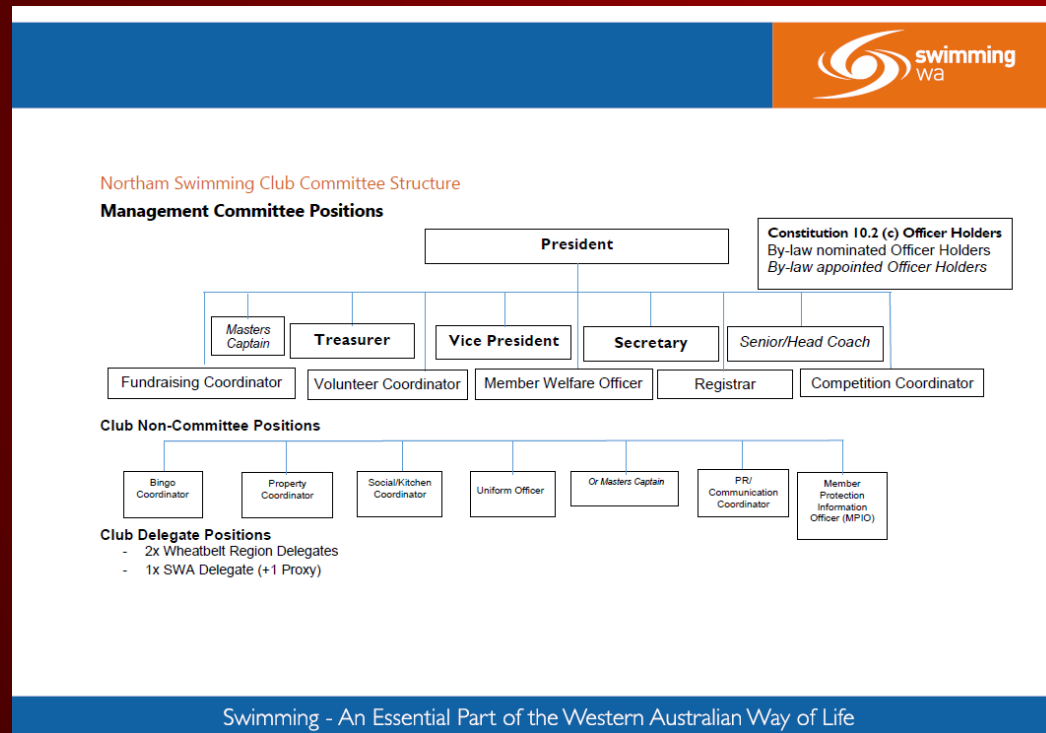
swimming wa

Northam Swimming Club Committee Structure

Management Committee Positions

Constitution 10.2 (c) Officer Holders
By-law nominated Officer Holders
By-law appointed Officer Holders

President

Masters Captain

Treasurer

Vice President

Secretary

Senior/Head Coach

Fundraising Coordinator

Volunteer Coordinator

Member Welfare Officer

Registrar

Competition Coordinator

Club Non-Committee Positions

Bingo Coordinator

Property Coordinator

Social/Kitchen Coordinator

Uniform Officer

Or Masters Captain

PR/ Communication Coordinator

Member Protection Information Officer (MPIO)

Club Delegate Positions
- 2x Wheatbelt Region Delegates
- 1x SWA Delegate (+1 Proxy)

Swimming - An Essential Part of the Western Australian Way of Life